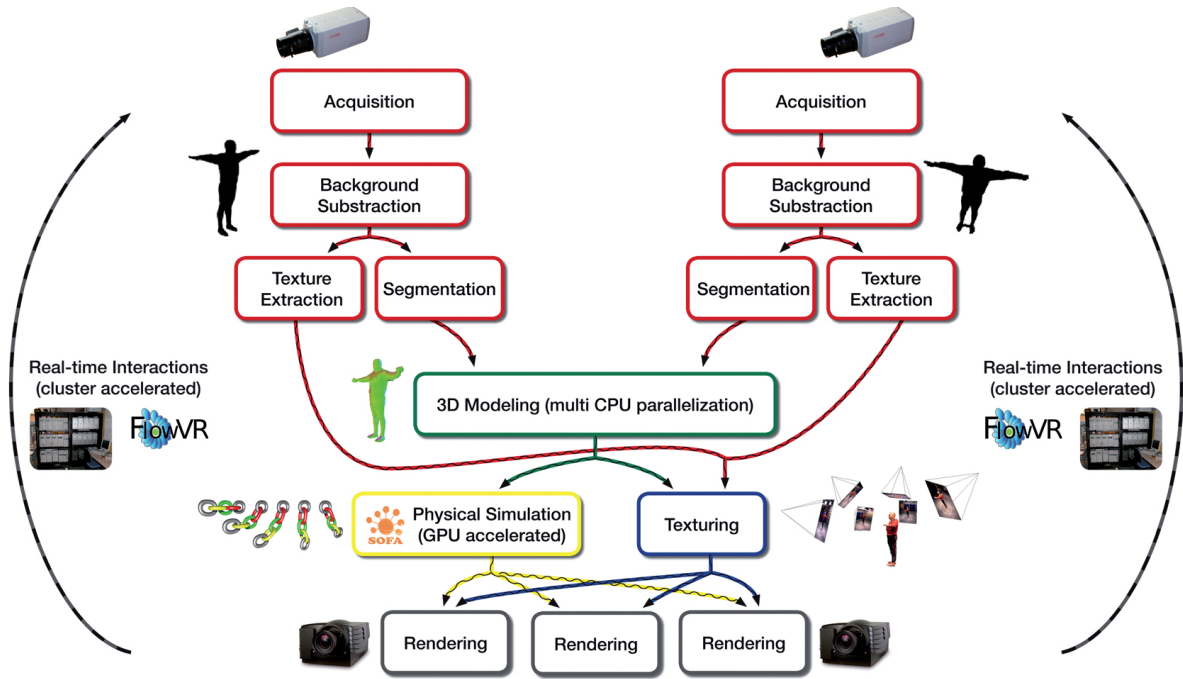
Acquisition

Background Substraction

Texture Extraction

Segmentation

Acquisition

Background Substraction

Segmentation

Texture Extraction

Real-time Interactions (cluster accelerated)

FlowVR

3D Modeling (multi CPU parallelization)

Real-time Interactions (cluster accelerated)

FlowVR

SOFA

Physical Simulation (GPU accelerated)

Texturing

Rendering

Rendering

Rendering